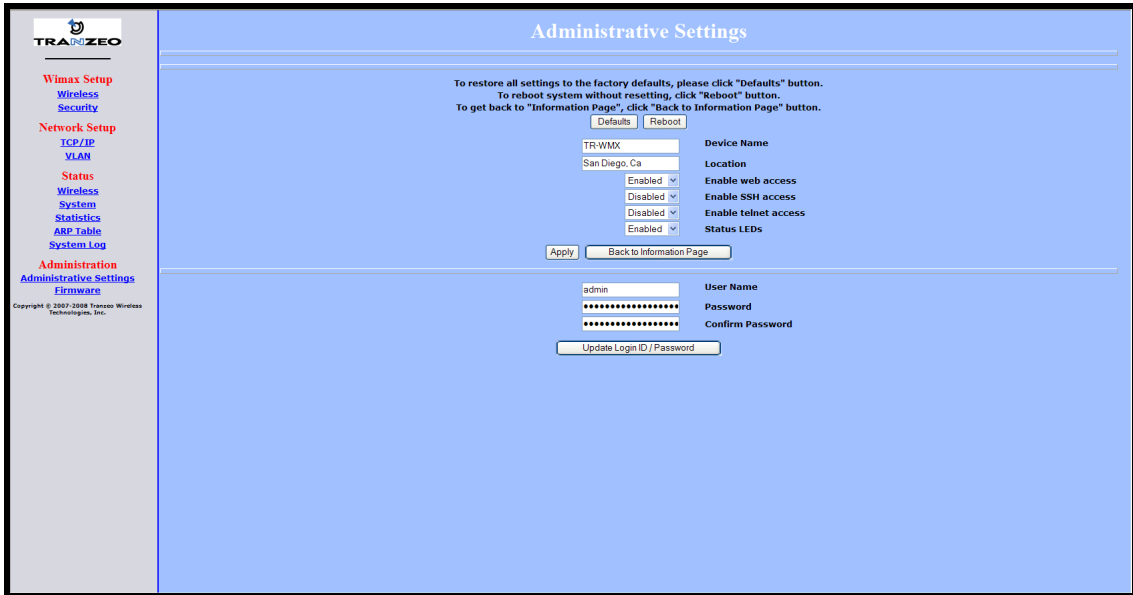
TRANZEO

Wimax Setup
Wireless
Security

Network Setup
TCP/IP
VLAN

Status
Wireless
System
Statistics
ARP Table
System Log

Administration
Administrative Settings
Firmware

Copyright © 2007-2008 Tranzeo Wireless Technologies, Inc.

Administrative Settings

To restore all settings to the factory defaults, please click "Defaults" button.
To reboot system without resetting, click "Reboot" button.
To get back to "Information Page", click "Back to Information Page" button.

Defaults Reboot

TR-WMX Device Name
San Diego, Ca Location
Enabled Enable web access
Disabled Enable SSH access
Disabled Enable telnet access
Enabled Status LEDs

Apply Back to Information Page

admin User Name
•••••••••••••••••• Password
•••••••••••••••••• Confirm Password

Update Login ID / Password